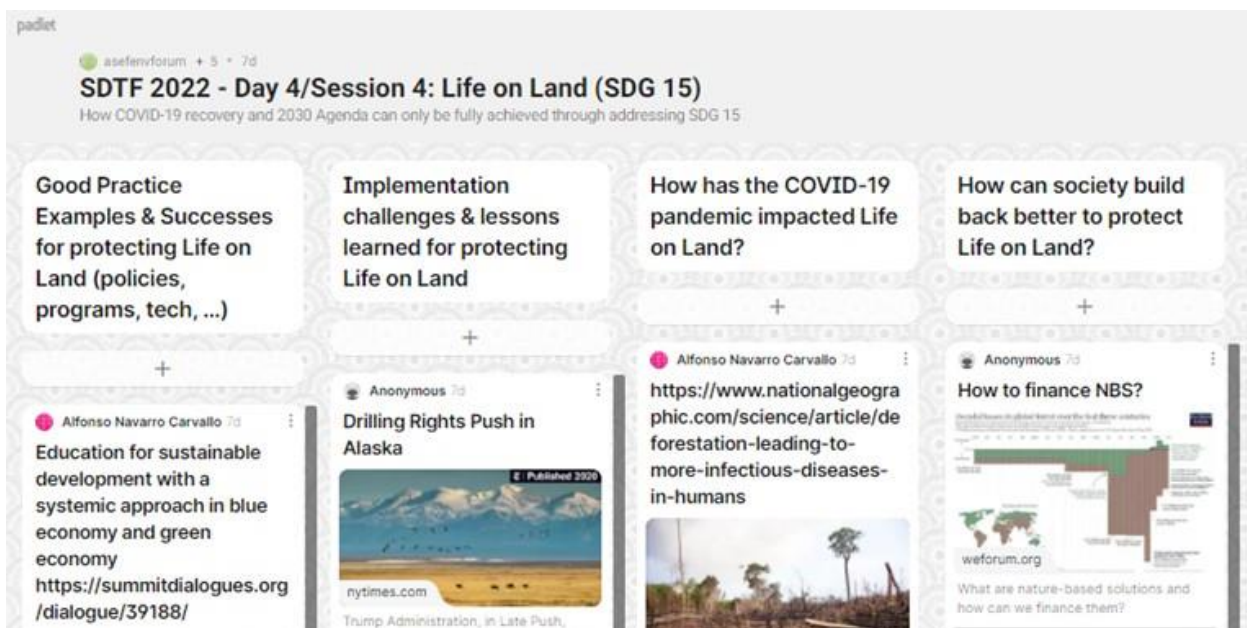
padlet

asefenvforum + 5 • 7d

SDTF 2022 - Day 4/Session 4: Life on Land (SDG 15)

How COVID-19 recovery and 2030 Agenda can only be fully achieved through addressing SDG 15

Good Practice Examples & Successes for protecting Life on Land (policies, programs, tech, ...)

+

Alfonso Navarro Carvallo 7d

Education for sustainable development with a systemic approach in blue economy and green economy https://summitdialogues.org/dialogue/39188/

Implementation challenges & lessons learned for protecting Life on Land

+

Anonymous 7d

Drilling Rights Push in Alaska

Published 2020

nytimes.com

Trump Administration, in Late Push,

How has the COVID-19 pandemic impacted Life on Land?

+

Alfonso Navarro Carvallo 7d

https://www.nationalgeographic.com/science/article/deforestation-leading-to-more-infectious-diseases-in-humans

How can society build back better to protect Life on Land?

+

Anonymous 7d

How to finance NBS?

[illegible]

weforum.org

What are nature-based solutions and how can we finance them?